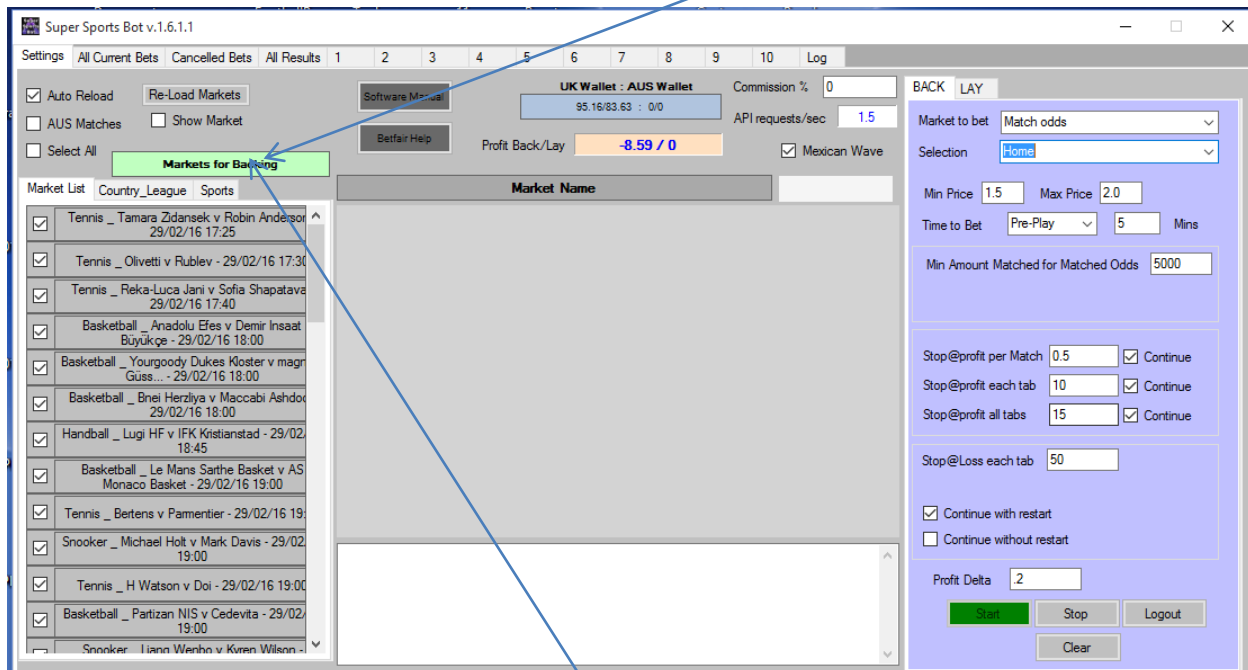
Super Sports Bot v.1.6.1.1

Settings | All Current Bets | Cancelled Bets | All Results | 1 | 2 | 3 | 4 | 5 | 6 | 7 | 8 | 9 | 10 | Log

Auto Reload
Re-Load Markets
AUS Matches
Show Market
Select All
Markets for Backing

Software Manual
Betfair Help

UK Wallet : AUS Wallet
95.16/83.63 : 0/0
Profit Back/Lay
-8.59 / 0

Commission % 0
API requests/sec 1.5
Mexican Wave

Market List | Country_League | Sports

Market Name

Tennis _ Tamara Zidansek v Robin Anderson 29/02/16 17:25
Tennis _ Olivetti v Rublev - 29/02/16 17:30
Tennis _ Reka-Luca Jani v Sofia Shapatava 29/02/16 17:40
Basketball _ Anadolu Efes v Demir Insaat Büyükçe - 29/02/16 18:00
Basketball _ Yourgoody Dukes Kloster v magn Güss... - 29/02/16 18:00
Basketball _ Bnei Herzliya v Maccabi Ashdod 29/02/16 18:00
Handball _ Lugi HF v IFK Kristianstad - 29/02/16 18:45
Basketball _ Le Mans Sarthe Basket v AS Monaco Basket - 29/02/16 19:00
Tennis _ Bertens v Parmentier - 29/02/16 19:
Snooker _ Michael Holt v Mark Davis - 29/02/ 19:00
Tennis _ H Watson v Doi - 29/02/16 19:00
Basketball _ Partizan NIS v Cedevita - 29/02/ 19:00
Snooker _ Liang Wenbo v Kyren Wilson -

BACK | LAY

Market to bet Match odds
Selection Home
Min Price 1.5 Max Price 2.0
Time to Bet Pre-Play 5 Mins
Min Amount Matched for Matched Odds 5000

Stop@profit per Match 0.5 Continue
Stop@profit each tab 10 Continue
Stop@profit all tabs 15 Continue

Stop@Loss each tab 50

Continue with restart
Continue without restart

Profit Delta .2

Start | Stop | Logout
Clear